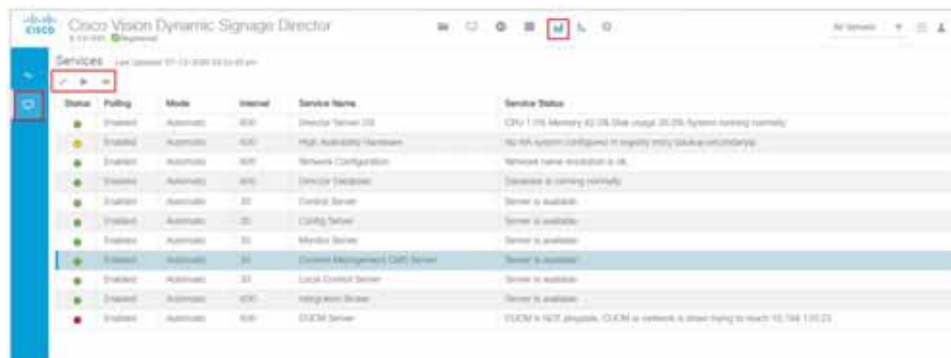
cisco Cisco Vision Dynamic Signage Director
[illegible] Registered

All Venues

Services Last Updated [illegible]

| Status | Polling | Mode | Interval | Service Name | Service Status |
|---|---|---|---|---|---|
| | Enabled | Automatic | 600 | Director Server OS | CPU 1.0% Memory 42.0% Disk usage 26.0% System running normally |
| | Enabled | Automatic | 600 | High Availability Hardware | No HA system configured in registry entry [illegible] |
| | Enabled | Automatic | 600 | Network Configuration | Network name resolution is ok. |
| | Enabled | Automatic | 600 | Director Database | Database is running normally |
| | Enabled | Automatic | 30 | Control Server | Server is available |
| | Enabled | Automatic | 30 | Config Server | Server is available |
| | Enabled | Automatic | 30 | Monitor Server | Server is available |
| | Enabled | Automatic | 30 | Content Management (CMS) Server | Server is available |
| | Enabled | Automatic | 30 | Local Control Server | Server is available |
| | Enabled | Automatic | 600 | Integration Broker | Server is available |
| | Enabled | Automatic | 600 | DVCM Server | DVCM is NOT pingable. DVCM or network is down trying to reach 10.194.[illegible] |